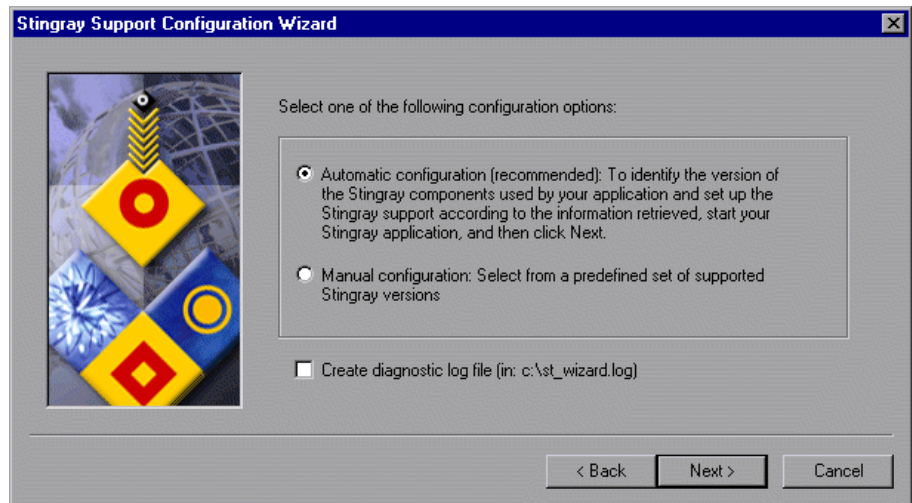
Stingray Support Configuration Wizard

Select one of the following configuration options:

Automatic configuration (recommended): To identify the version of the Stingray components used by your application and set up the Stingray support according to the information retrieved, start your Stingray application, and then click Next.

Manual configuration: Select from a predefined set of supported Stingray versions

Create diagnostic log file (in: c:\st_wizard.log)

< Back
Next >
Cancel